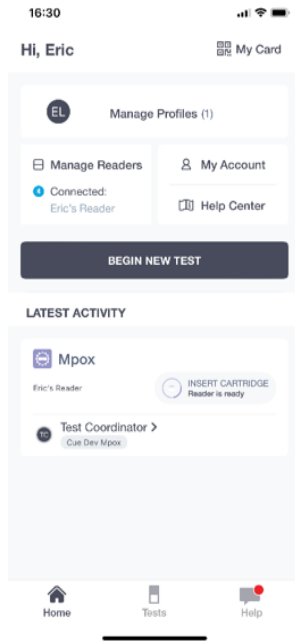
16:30

Hi, Eric

My Card

EL

Manage Profiles (1)

Manage Readers

Connected:
Eric's Reader

My Account

Help Center

BEGIN NEW TEST

LATEST ACTIVITY

Mpox

Eric's Reader

INSERT CARTRIDGE
Reader is ready

TC

Test Coordinator >

Cue Dev Mpox

Home

Tests

Help